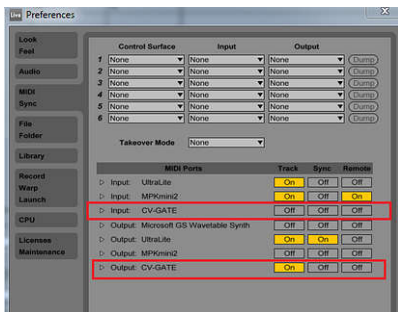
Live Preferences

Look
Feel

Audio

MIDI
Sync

File
Folder

Library

Record
Warp
Launch

CPU

Licenses
Maintenance

| | Control Surface | Input | Output | |
|---|---|---|---|---|
| 1 | None | None | None | Dump |
| 2 | None | None | None | Dump |
| 3 | None | None | None | Dump |
| 4 | None | None | None | Dump |
| 5 | None | None | None | Dump |
| 6 | None | None | None | Dump |

Takeover Mode None

| MIDI Ports | Track | Sync | Remote |
|---|---|---|---|
| ▷ Input: UltraLite | On | Off | Off |
| ▷ Input: MPKmini2 | On | Off | On |
| ▷ Input: CV-GATE | Off | Off | Off |
| ▷ Output: Microsoft GS Wavetable Synth | Off | Off | Off |
| ▷ Output: UltraLite | On | On | Off |
| ▷ Output: MPKmini2 | Off | Off | Off |
| ▷ Output: CV-GATE | On | Off | Off |